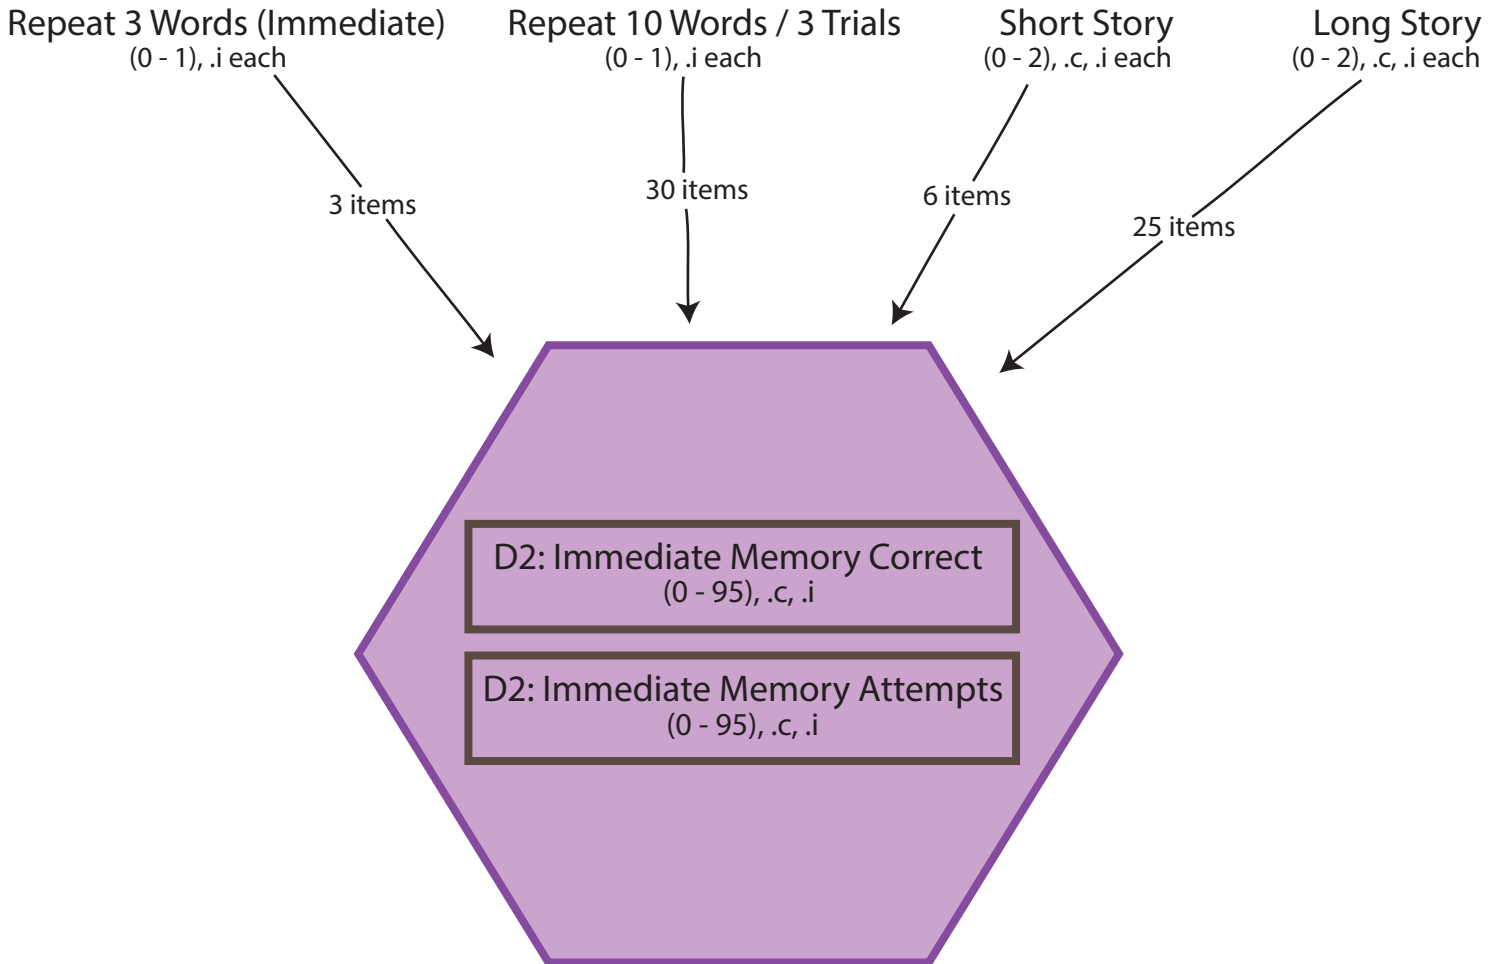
Repeat 3 Words (Immediate)
(0 - 1), .i each

Repeat 10 Words / 3 Trials
(0 - 1), .i each

Short Story
(0 - 2), .c, .i each

Long Story
(0 - 2), .c, .i each

3 items

30 items

6 items

25 items

D2: Immediate Memory Correct
(0 - 95), .c, .i

D2: Immediate Memory Attempts
(0 - 95), .c, .i